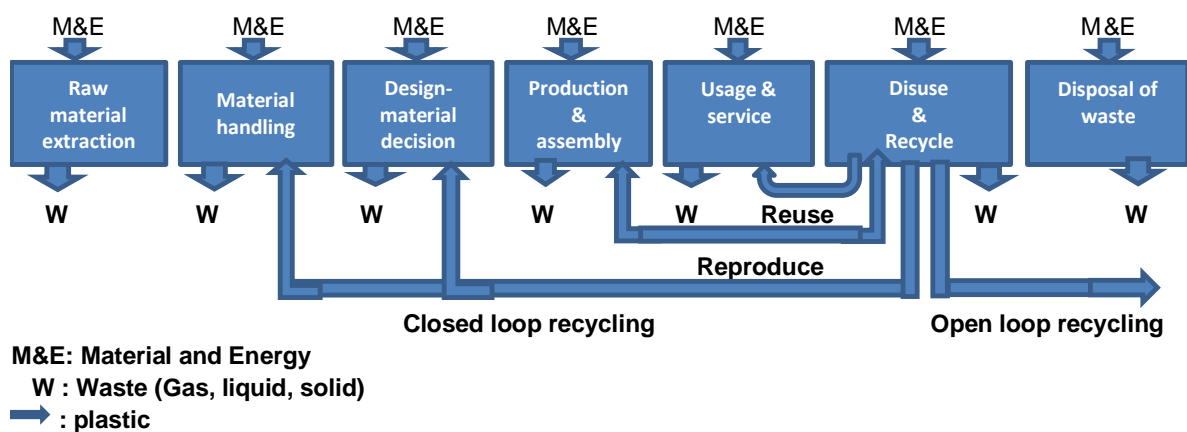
M&E M&E M&E M&E M&E M&E M&E

Raw material extraction

Material handling

Design-material decision

Production & assembly

Usage & service

Disuse & Recycle

Disposal of waste

W W W W W W W

Reuse

Reproduce

Closed loop recycling

Open loop recycling

M&E: Material and Energy

W : Waste (Gas, liquid, solid)

: plastic